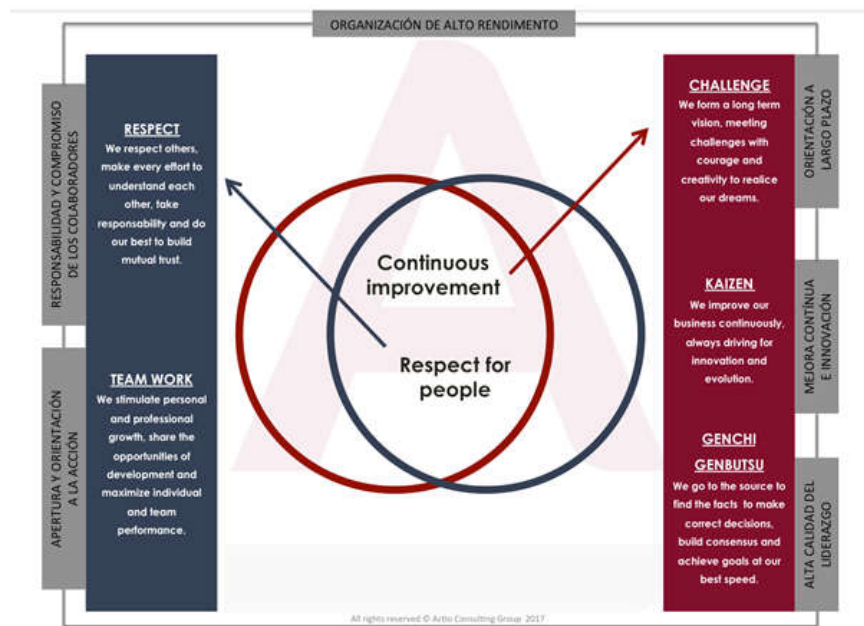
ORGANIZACIÓN DE ALTO RENDIMIENTO

RESPONSABILIDAD Y COMPROMISO DE LOS COLABORADORES

RESPECT
We respect others, make every effort to understand each other, take responsability and do our best to build mutual trust.

APERTURA Y ORIENTACIÓN A LA ACCIÓN

TEAM WORK
We stimulate personal and professional growth, share the opportunities of development and maximize individual and team performance.

Continuous improvement

Respect for people

CHALLENGE
We form a long term vision, meeting challenges with courage and creativity to realice our dreams.

ORIENTACIÓN A LARGO PLAZO

KAIZEN
We improve our business continuously, always driving for innovation and evolution.

MEJORA CONTÍNUA E INNOVACIÓN

GENCHI GENBUTSU
We go to the source to find the facts to make correct decisions, build consensus and achieve goals at our best speed.

ALTA CALIDAD DEL LIDERAZGO

All rights reserved © Actio Consulting Group 2017